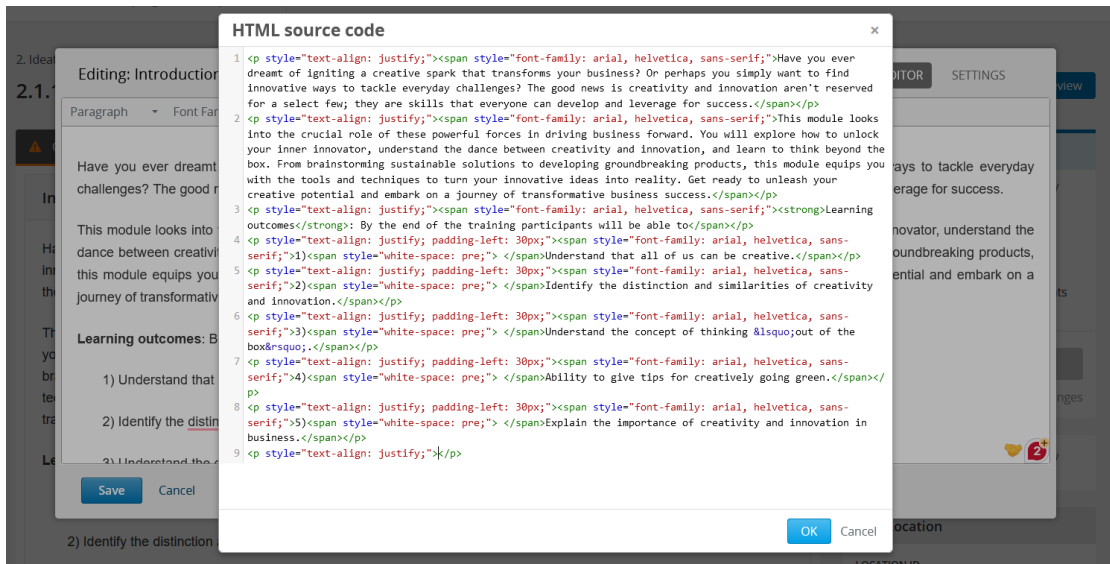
HTML source code ×

1 <p style="text-align: justify;"><span style="font-family: arial, helvetica, sans-serif;">Have you ever dreamt of igniting a creative spark that transforms your business? Or perhaps you simply want to find innovative ways to tackle everyday challenges? The good news is creativity and innovation aren't reserved for a select few; they are skills that everyone can develop and leverage for success.</span></p>
2 <p style="text-align: justify;"><span style="font-family: arial, helvetica, sans-serif;">This module looks into the crucial role of these powerful forces in driving business forward. You will explore how to unlock your inner innovator, understand the dance between creativity and innovation, and learn to think beyond the box. From brainstorming sustainable solutions to developing groundbreaking products, this module equips you with the tools and techniques to turn your innovative ideas into reality. Get ready to unleash your creative potential and embark on a journey of transformative business success.</span></p>
3 <p style="text-align: justify;"><span style="font-family: arial, helvetica, sans-serif;"><strong>Learning outcomes</strong>: By the end of the training participants will be able to</span></p>
4 <p style="text-align: justify; padding-left: 30px;"><span style="font-family: arial, helvetica, sans-serif;">1)<span style="white-space: pre;"> </span>Understand that all of us can be creative.</span></p>
5 <p style="text-align: justify; padding-left: 30px;"><span style="font-family: arial, helvetica, sans-serif;">2)<span style="white-space: pre;"> </span>Identify the distinction and similarities of creativity and innovation.</span></p>
6 <p style="text-align: justify; padding-left: 30px;"><span style="font-family: arial, helvetica, sans-serif;">3)<span style="white-space: pre;"> </span>Understand the concept of thinking &lsquo;out of the box&rsquo;.</span></p>
7 <p style="text-align: justify; padding-left: 30px;"><span style="font-family: arial, helvetica, sans-serif;">4)<span style="white-space: pre;"> </span>Ability to give tips for creatively going green.</span></p>
8 <p style="text-align: justify; padding-left: 30px;"><span style="font-family: arial, helvetica, sans-serif;">5)<span style="white-space: pre;"> </span>Explain the importance of creativity and innovation in business.</span></p>
9 <p style="text-align: justify;"></p>

OK Cancel

Editing: Introductio
Paragraph Font Far
EDITOR SETTINGS
Save Cancel
Have you ever dreamt ... ays to tackle everyday challenges? The good r... erage for success.
This module looks into ... nnovator, understand the dance between creativi... roundbreaking products, this module equips you ... ential and embark on a journey of transformativ...
Learning outcomes: B
1) Understand that
2) Identify the distin
3) Understand the
2) Identify the distinction
Location